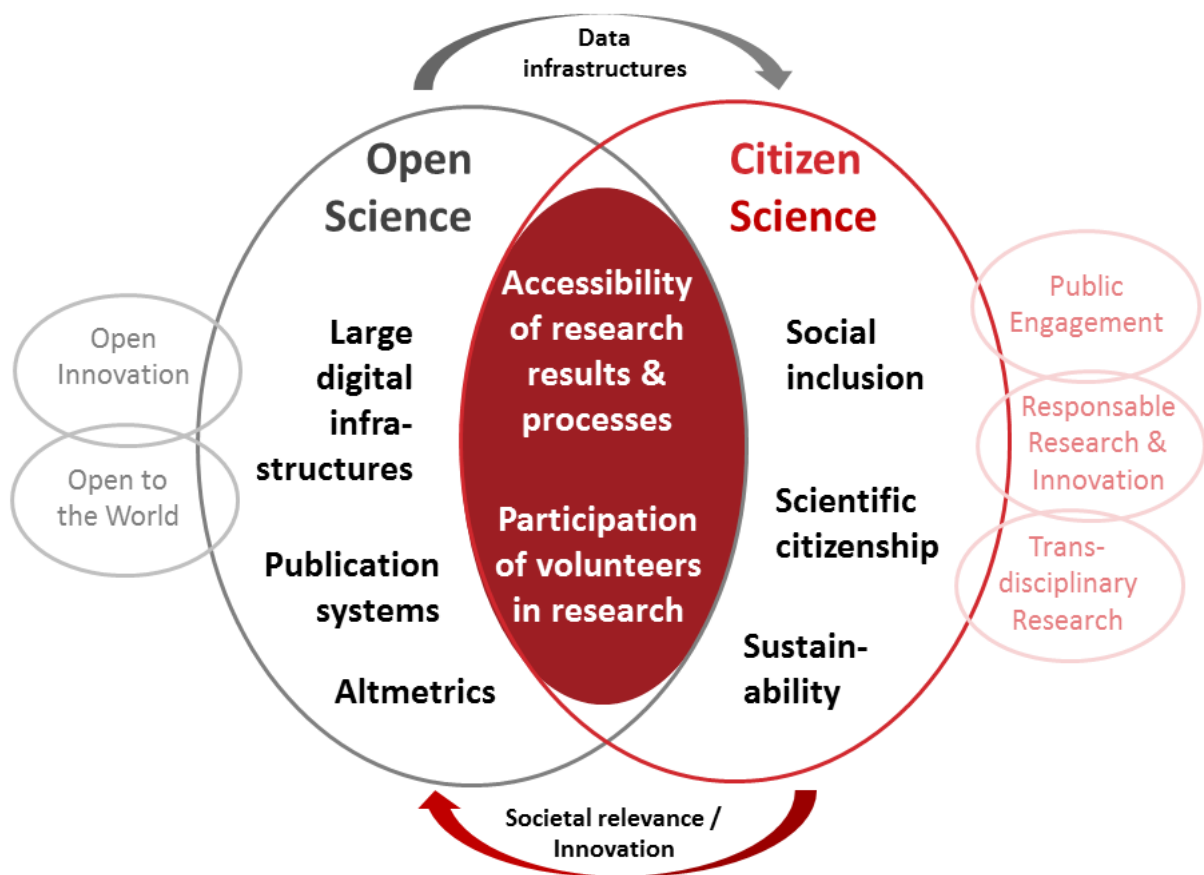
Data infrastructures

Open Science

Citizen Science

Open Innovation

Open to the World

Large digital infrastructures

Publication systems

Altmetrics

Accessibility of research results & processes

Participation of volunteers in research

Social inclusion

Scientific citizenship

Sustainability

Public Engagement

Responsable Research & Innovation

Transdisciplinary Research

Societal relevance / Innovation